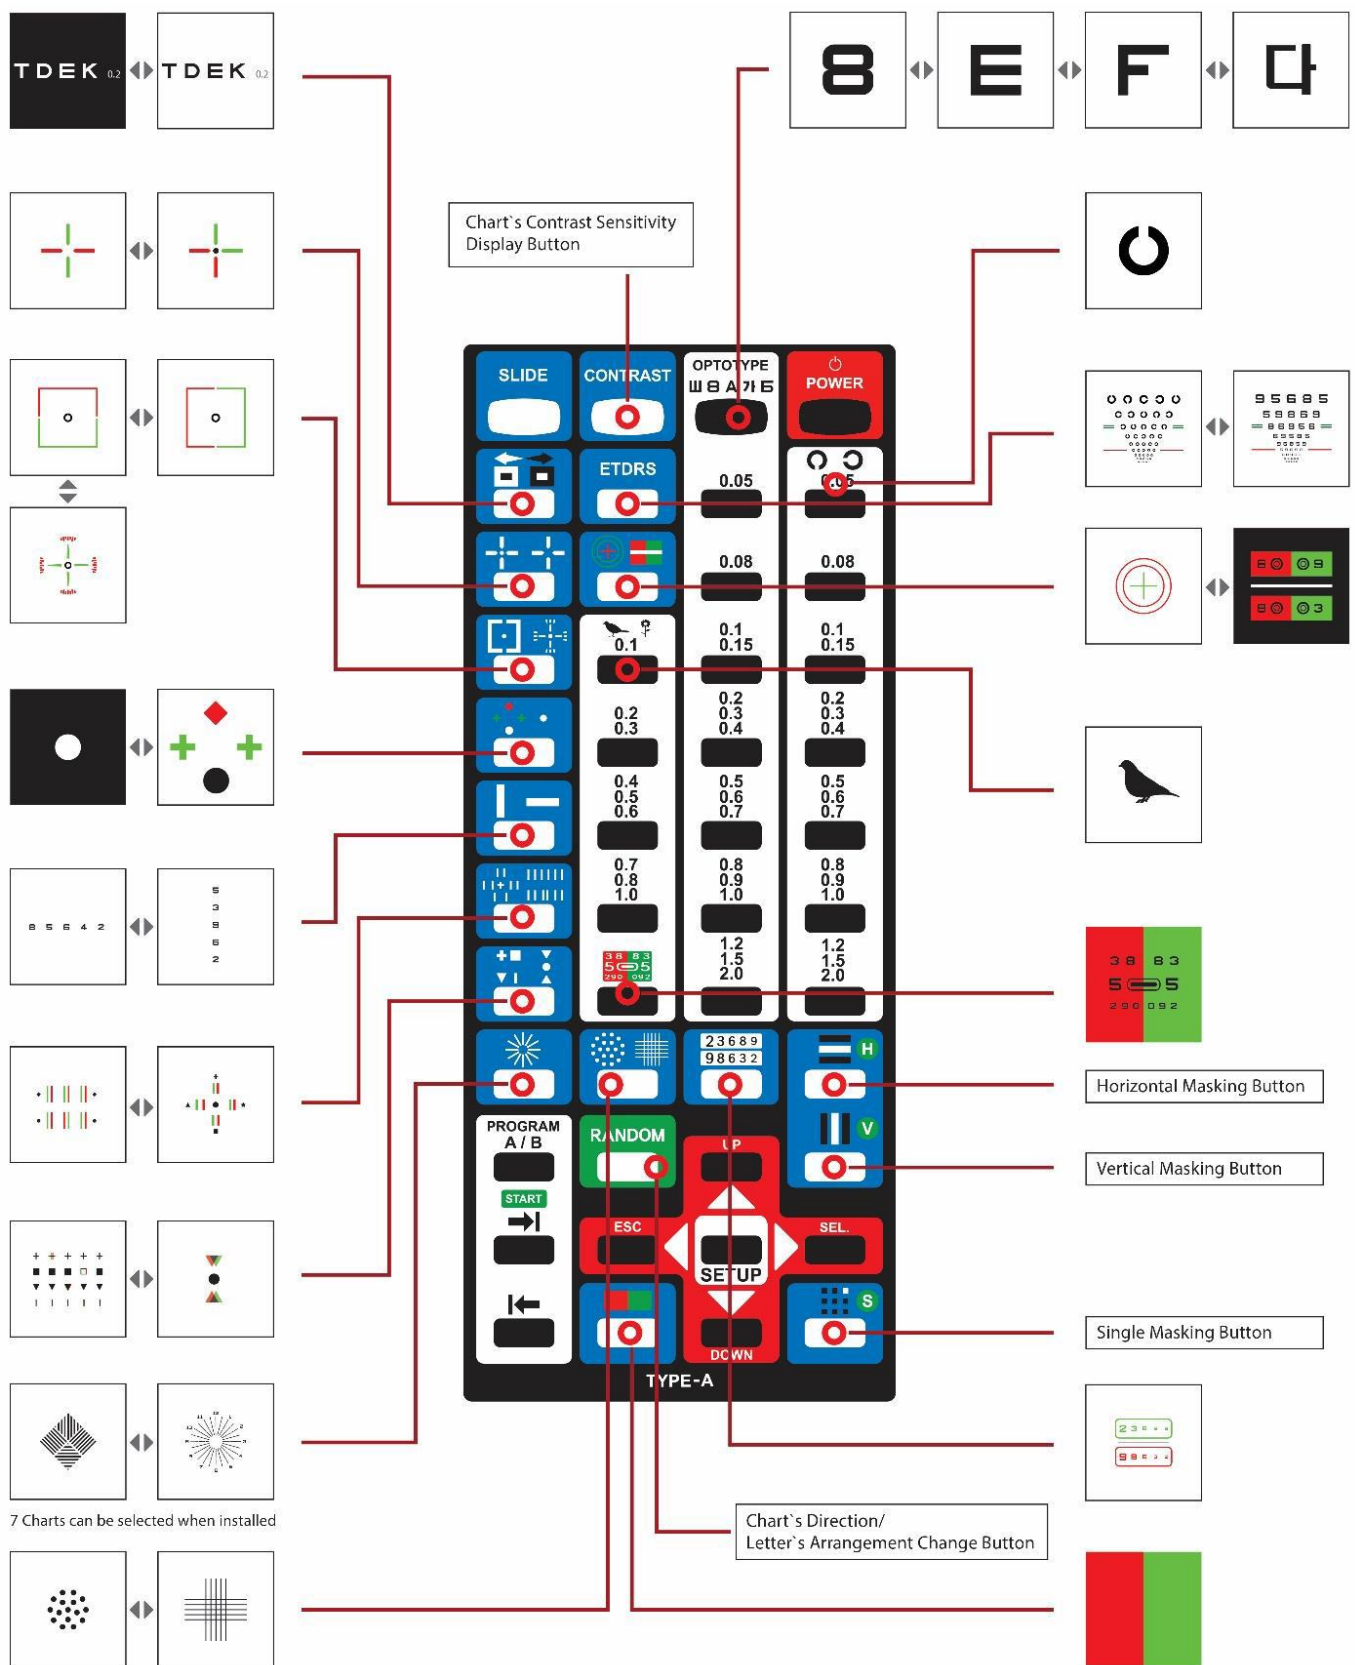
TDEK 0.2
TDEK 0.2

8 E F 다

Chart`s Contrast Sensitivity Display Button

SLIDE
CONTRAST
OPTOTYPE
Ш 8 A 가 Б
POWER

ETDRS
0.05
0.05

0.08
0.08

0.1
0.1 0.15
0.1 0.15

0.2 0.3
0.2 0.3 0.4
0.2 0.3 0.4

0.4 0.5 0.6
0.5 0.6 0.7
0.5 0.6 0.7

0.7 0.8 1.0
0.8 0.9 1.0
0.8 0.9 1.0

1.2 1.5 2.0
1.2 1.5 2.0

23689
98632
H
V
S

PROGRAM A / B
START
RANDOM
UP
ESC
SEL.
SETUP
DOWN
TYPE-A

8 5 6 4 2

5 3 9 6 2

95685
38 83
5 5
290 092

Horizontal Masking Button
Vertical Masking Button
Single Masking Button

7 Charts can be selected when installed

Chart`s Direction/
Letter`s Arrangement Change Button